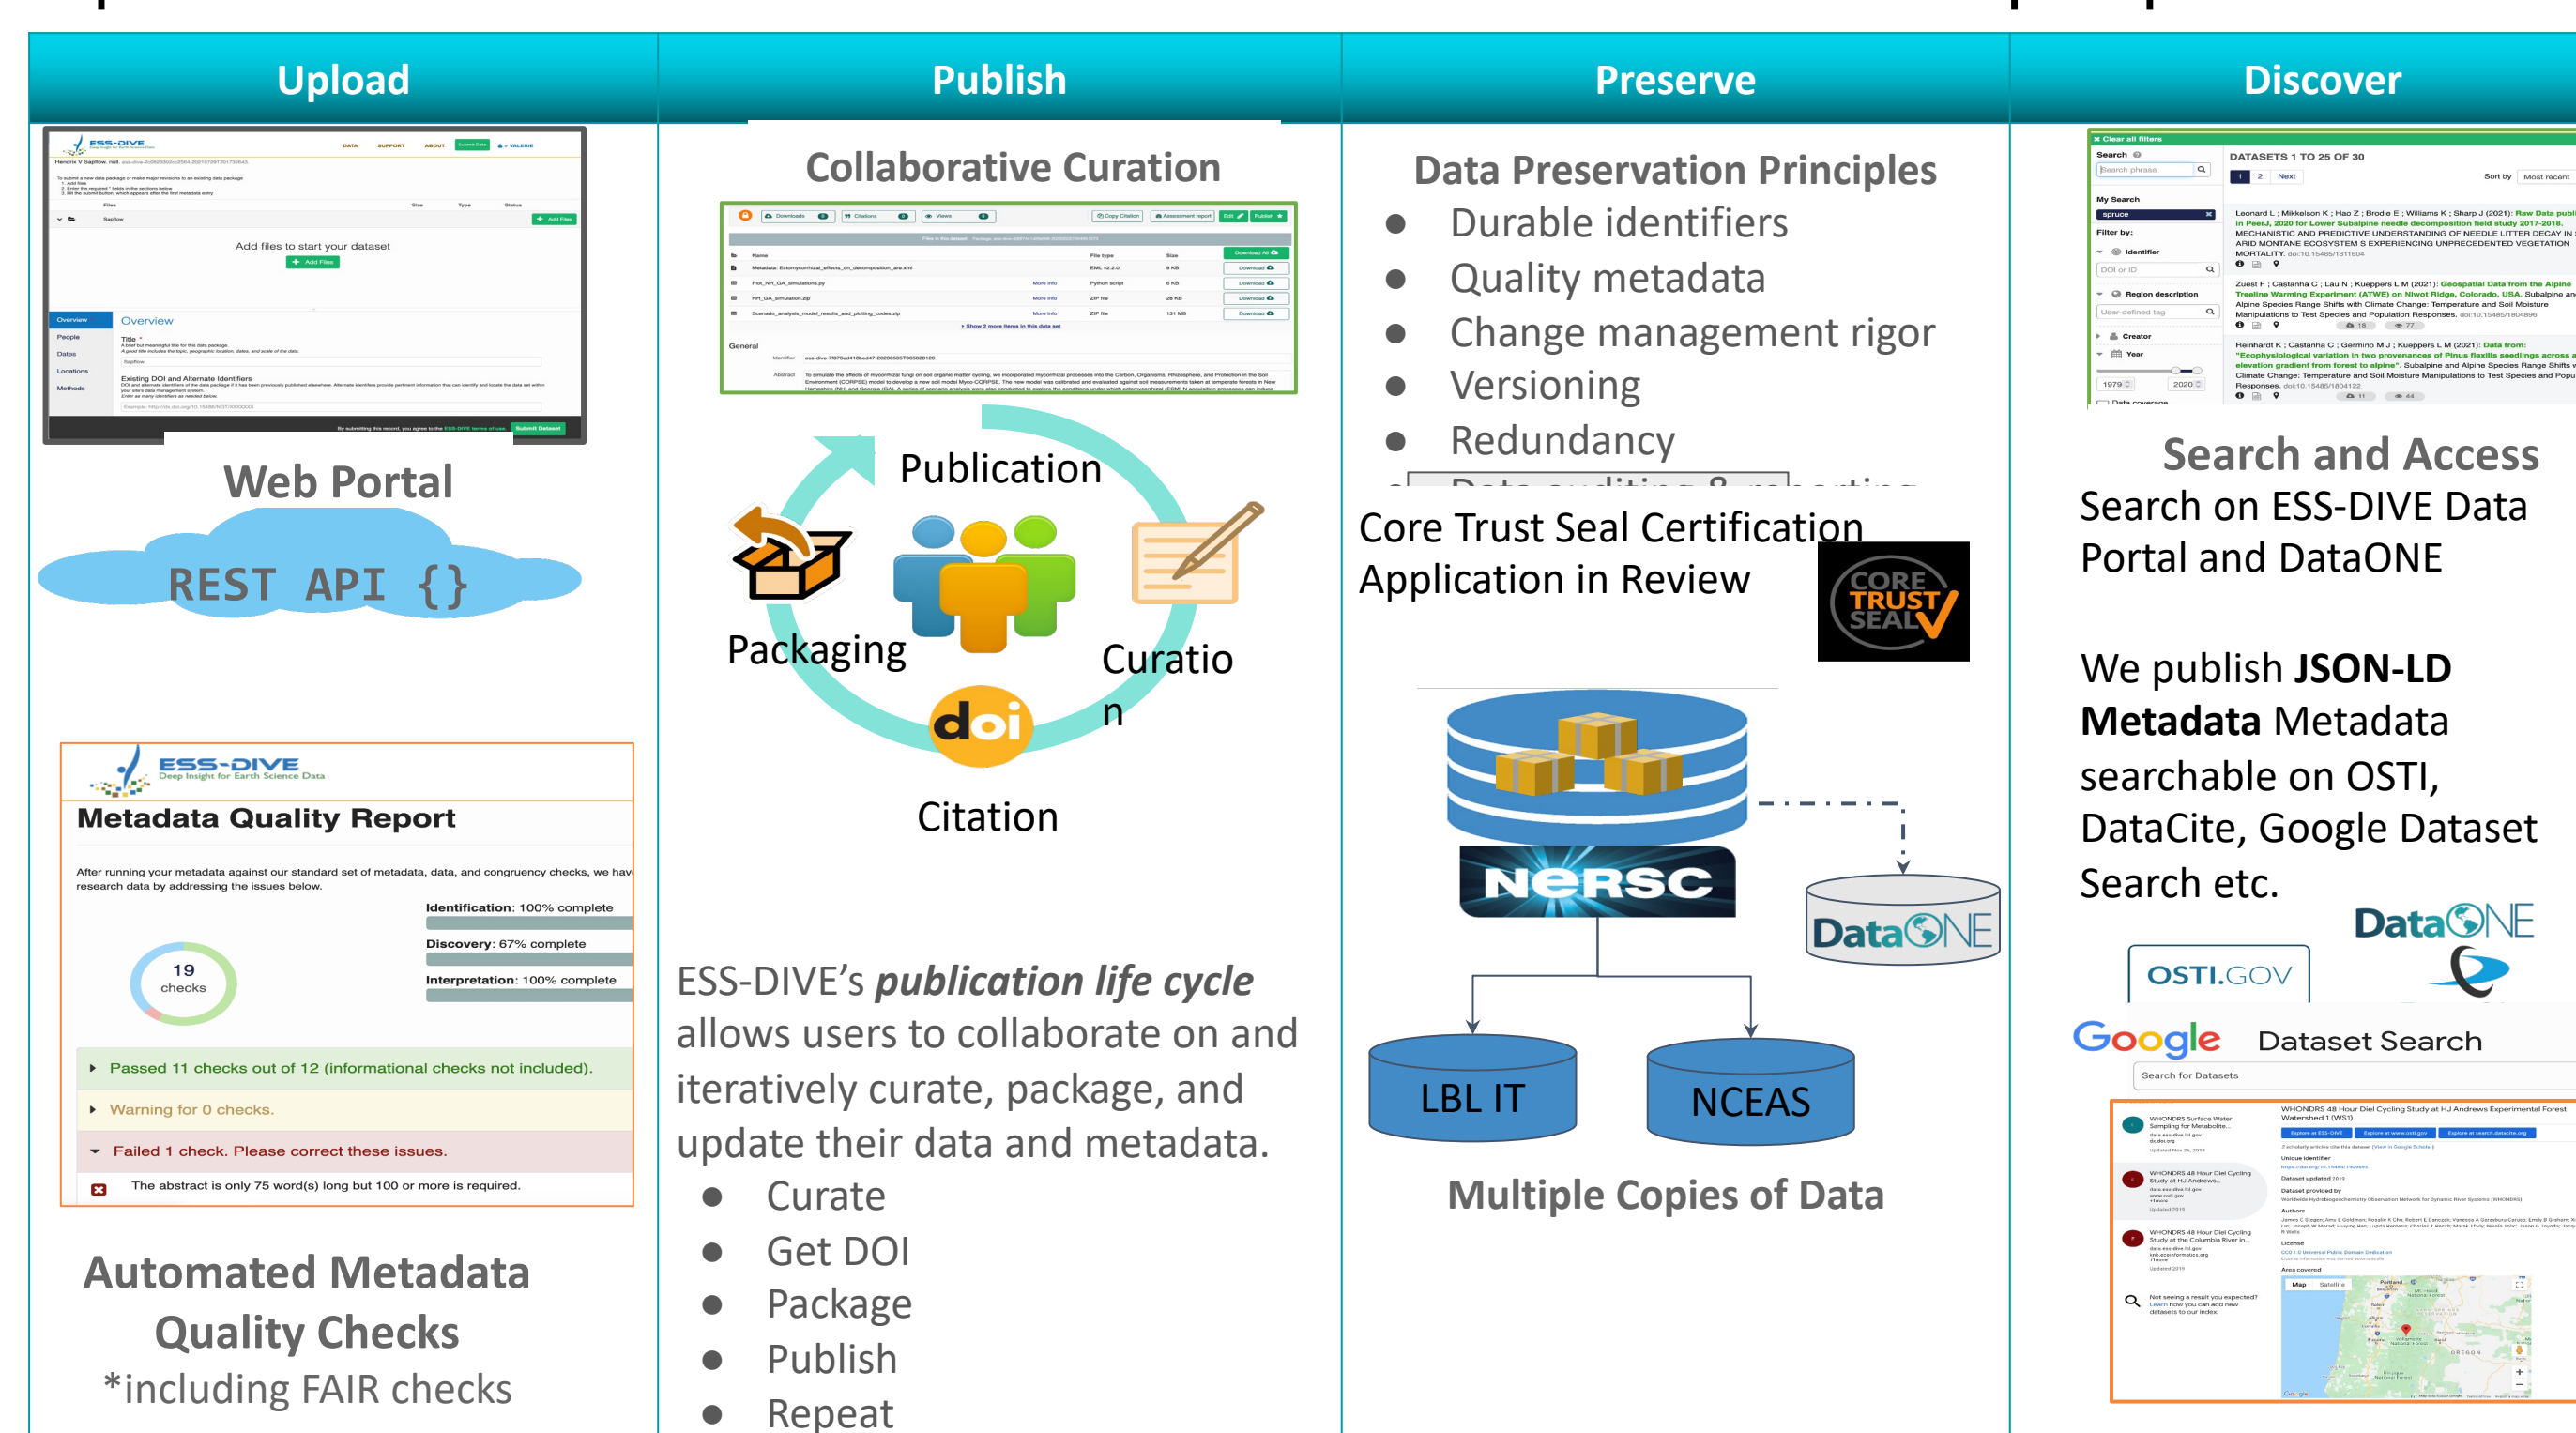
Upload

Web Portal

REST API {}

ESS-DIVE Deep Insight for Earth Science Data

Metadata Quality Report

After running your metadata against our standard set of metadata, data, and congruency checks, we hav research data by addressing the issues below.

Identification: 100% complete

Discovery: 67% complete

Interpretation: 100% complete

19 checks

Passed 11 checks out of 12 (informational checks not included).

Warning for 0 checks.

Failed 1 check. Please correct these issues.

The abstract is only 75 word(s) long but 100 or more is required.

Automated Metadata Quality Checks
*including FAIR checks

Publish

Collaborative Curation

Publication

Packaging

Curation

doi

Citation

ESS-DIVE's *publication life cycle* allows users to collaborate on and iteratively curate, package, and update their data and metadata.

- Curate
- Get DOI
- Package
- Publish
- Repeat

Preserve

Data Preservation Principles

- Durable identifiers
- Quality metadata
- Change management rigor
- Versioning
- Redundancy
- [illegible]

Core Trust Seal Certification Application in Review

CORE TRUST SEAL

NERSC

DataONE

LBL IT

NCEAS

Multiple Copies of Data

Discover

Search and Access
Search on ESS-DIVE Data Portal and DataONE

We publish **JSON-LD Metadata** Metadata searchable on OSTI, DataCite, Google Dataset Search etc.

DataONE

OSTI.GOV

Google Dataset Search

Search for Datasets